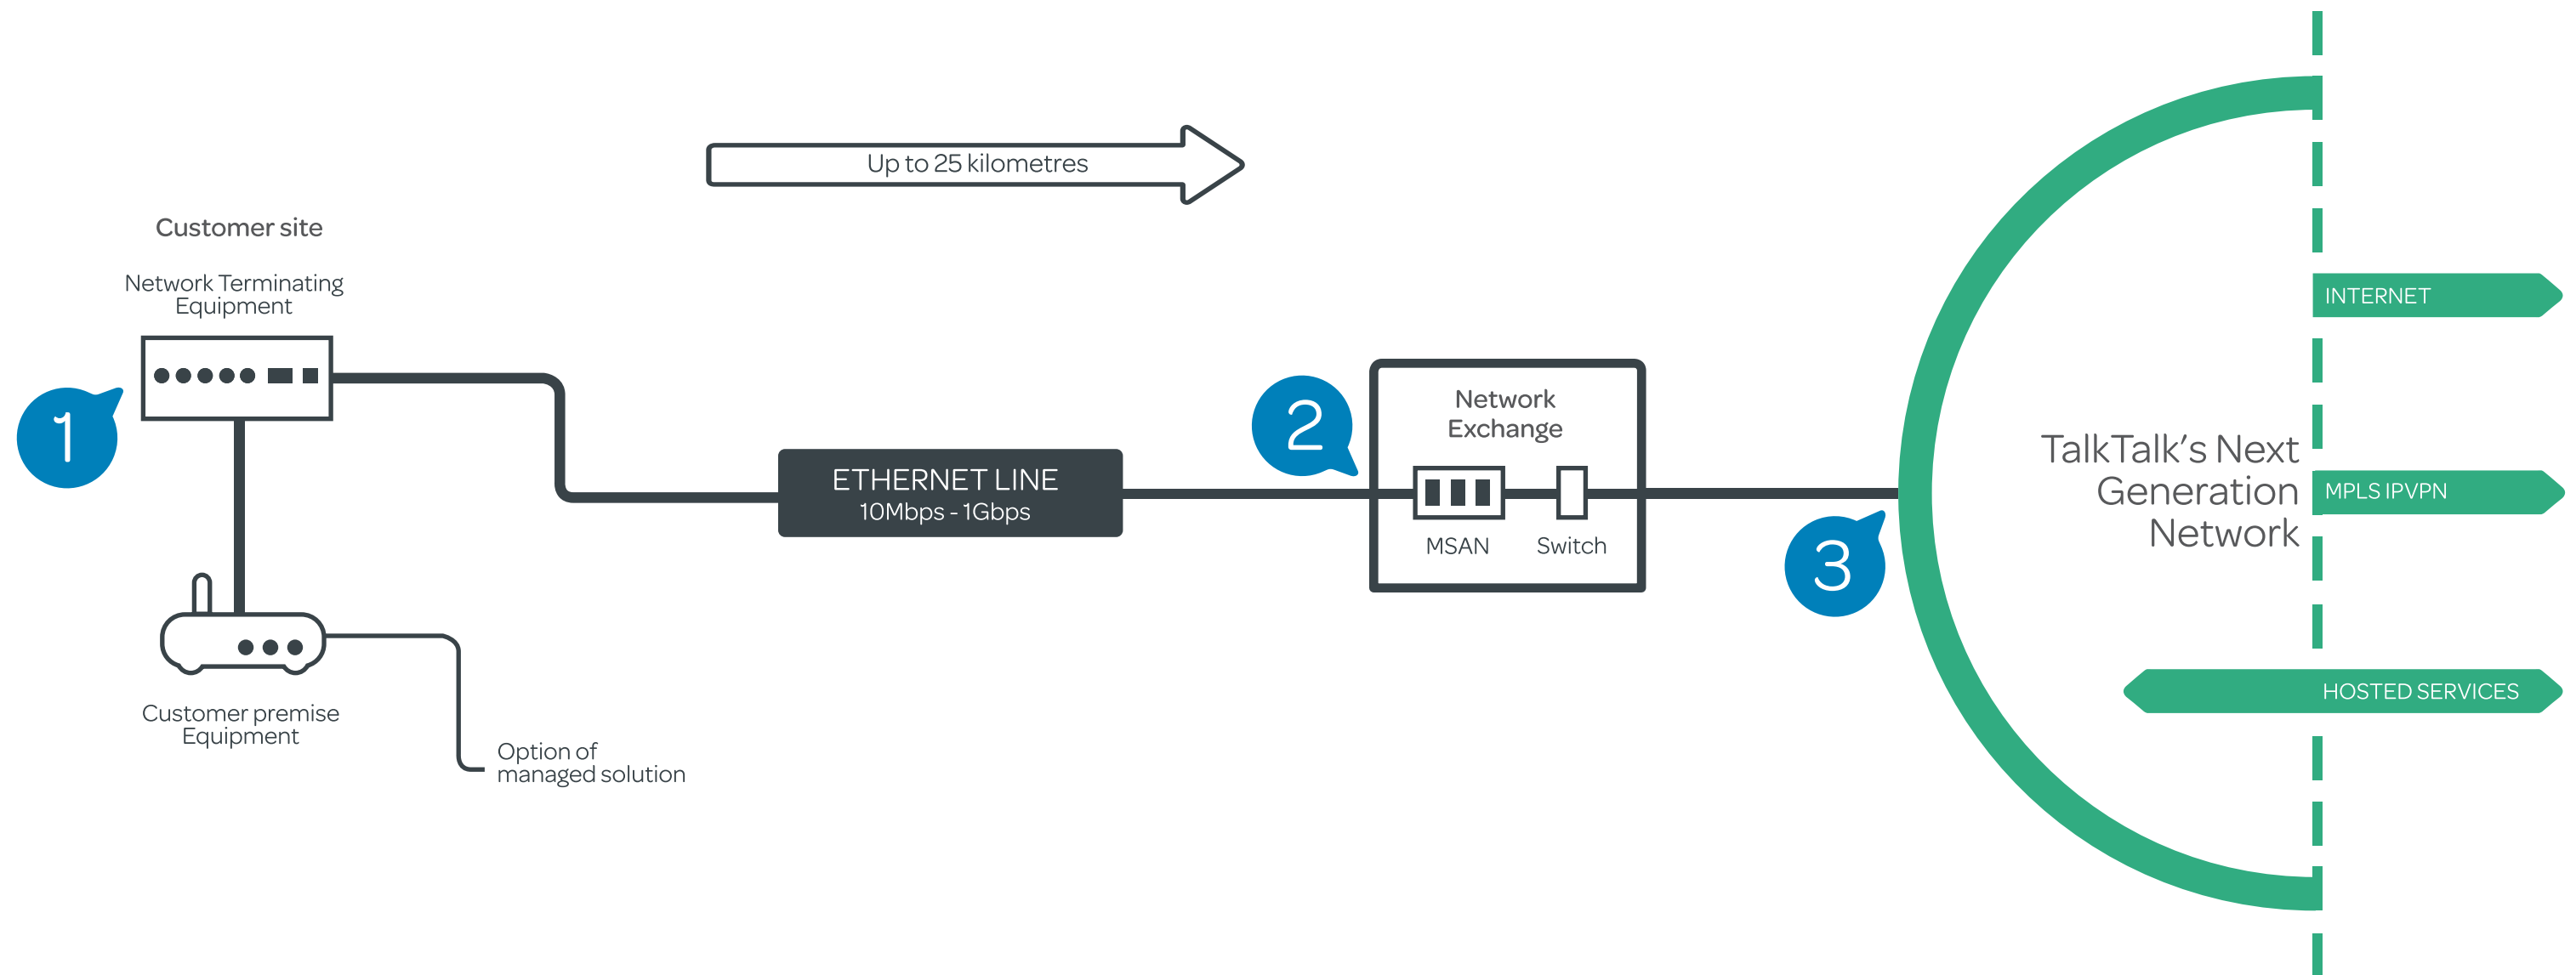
Up to 25 kilometres

Customer site

Network Terminating Equipment

1

ETHERNET LINE
10Mbps - 1Gbps

Customer premise Equipment

Option of managed solution

2

Network Exchange

MSAN

Switch

3

TalkTalk's Next Generation Network

INTERNET

MPLS IPVPN

HOSTED SERVICES